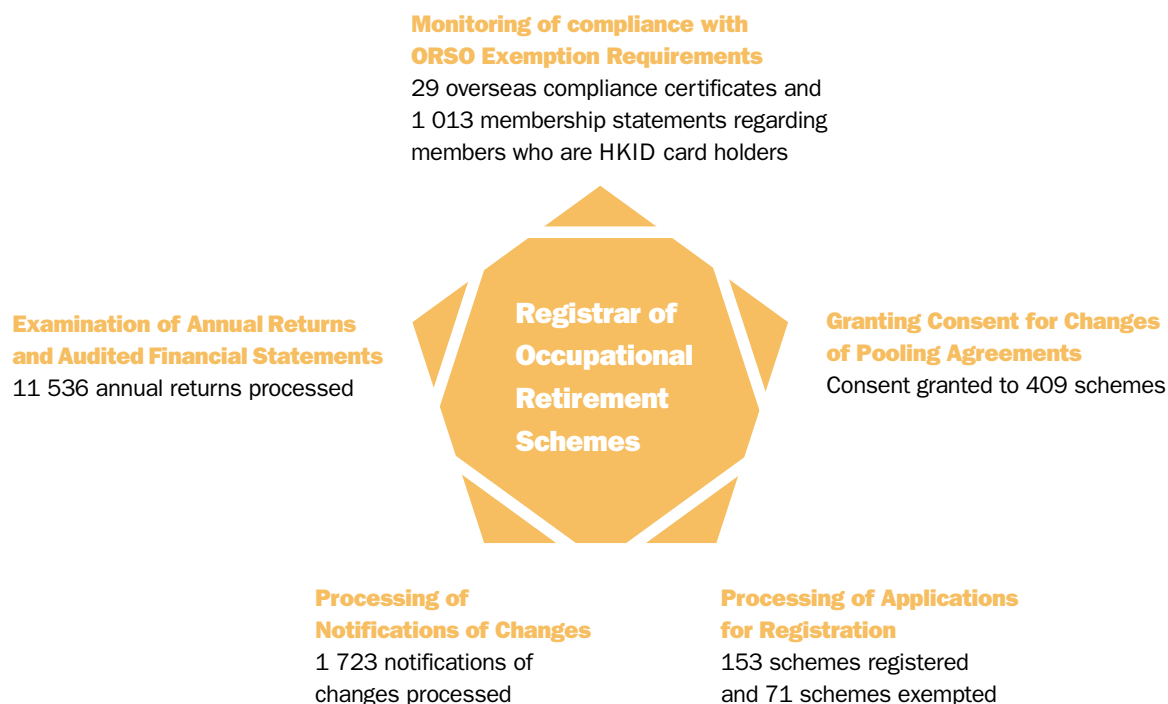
Monitoring of compliance with ORSO Exemption Requirements
29 overseas compliance certificates and 1 013 membership statements regarding members who are HKID card holders

Examination of Annual Returns and Audited Financial Statements
11 536 annual returns processed

Registrar of Occupational Retirement Schemes

Granting Consent for Changes of Pooling Agreements
Consent granted to 409 schemes

Processing of Notifications of Changes
1 723 notifications of changes processed

Processing of Applications for Registration
153 schemes registered and 71 schemes exempted